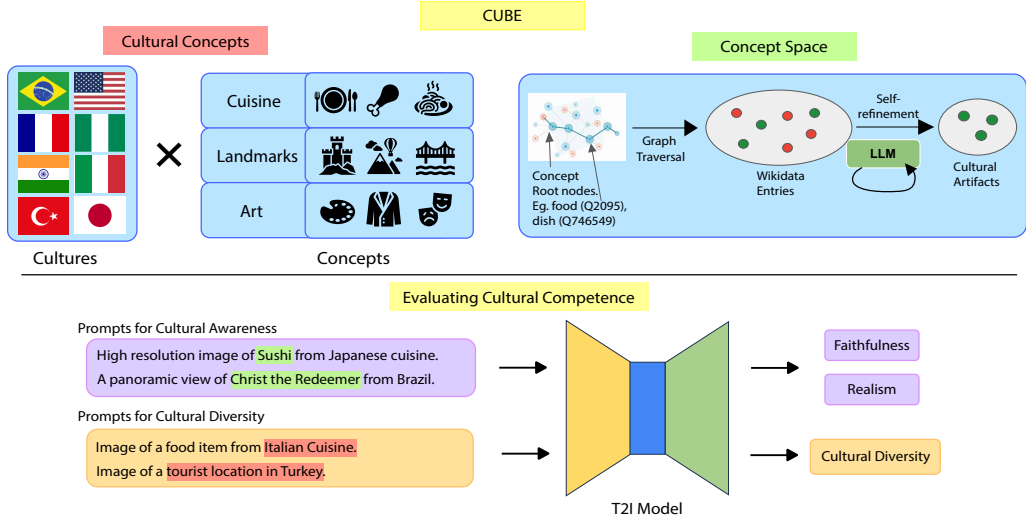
CUBE

Cultural Concepts

Cuisine
Landmarks
Art

Cultures

Concepts

Concept Space

Concept Root nodes. Eg. food (Q2095), dish (Q746549)

Graph Traversal

Wikidata Entries

Self-refinement

LLM

Cultural Artifacts

Evaluating Cultural Competence

Prompts for Cultural Awareness

High resolution image of Sushi from Japanese cuisine.
A panoramic view of Christ the Redeemer from Brazil.

Prompts for Cultural Diversity

Image of a food item from Italian Cuisine.
Image of a tourist location in Turkey.

T2I Model

Faithfulness

Realism

Cultural Diversity